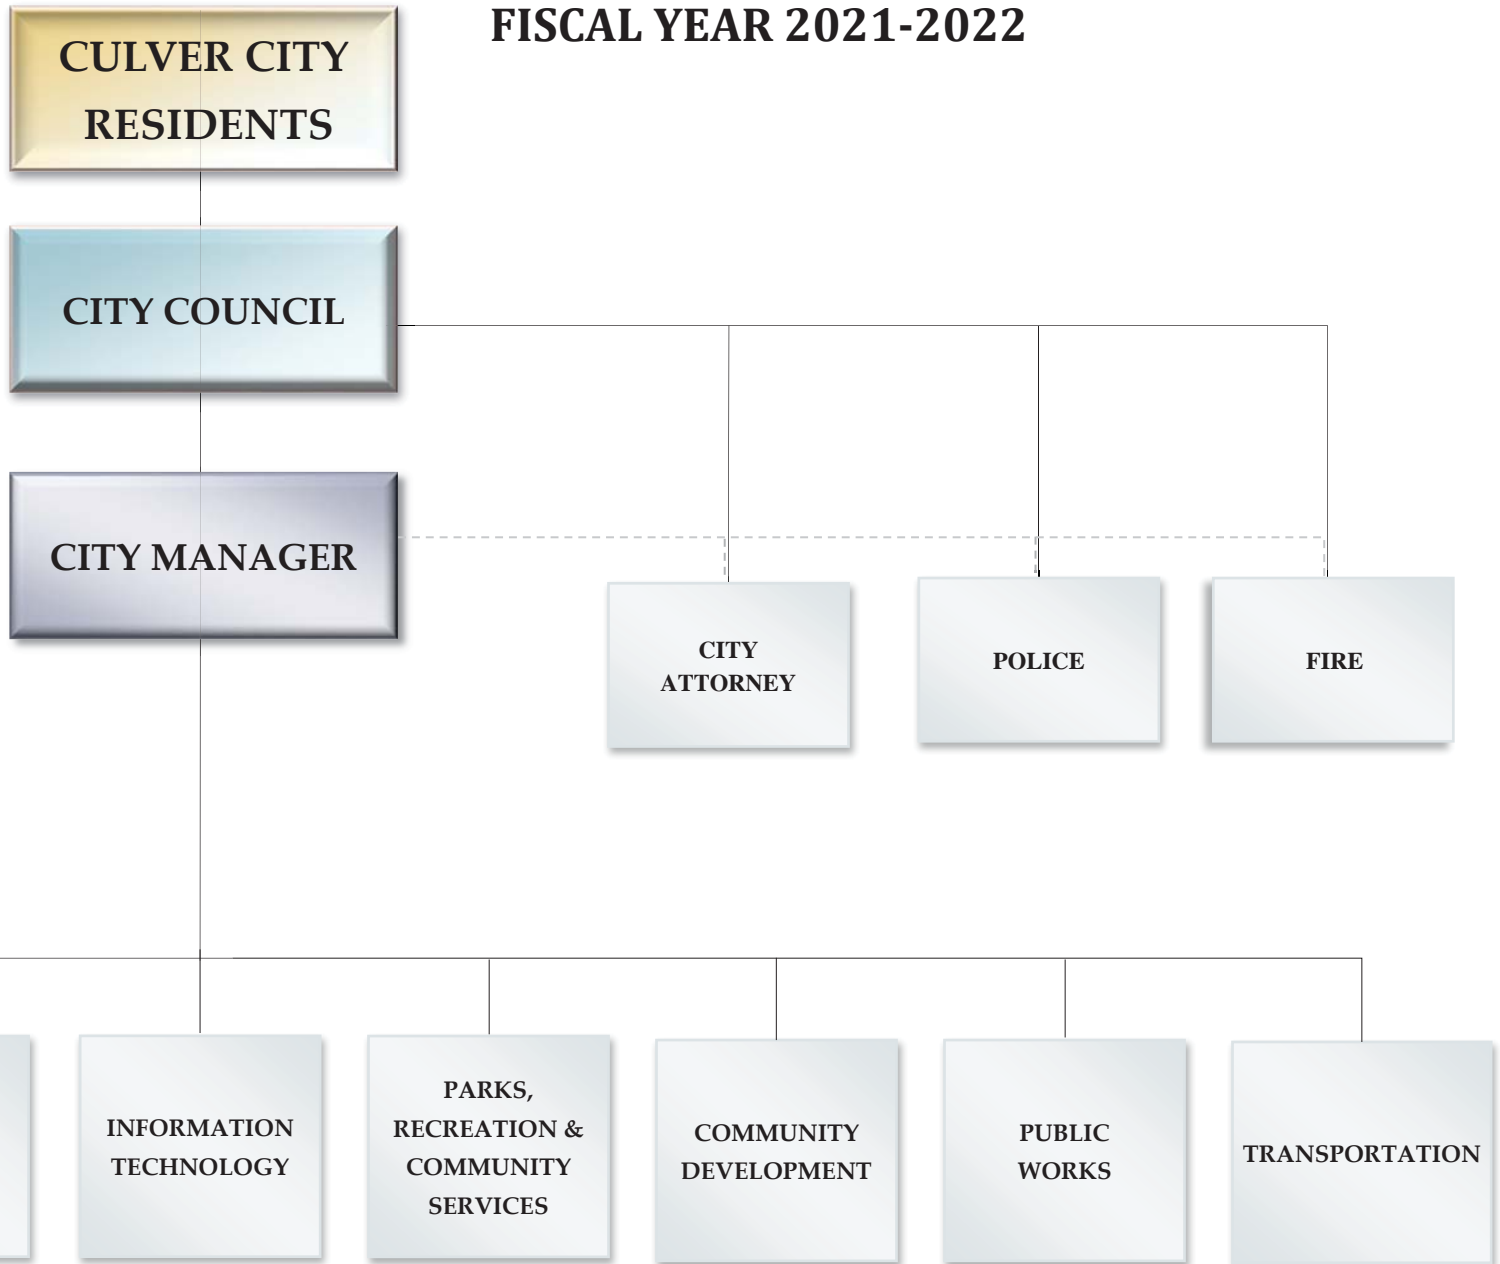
FISCAL YEAR 2021-2022

CULVER CITY RESIDENTS

CITY COUNCIL

CITY MANAGER

CITY ATTORNEY

POLICE

FIRE

INFORMATION TECHNOLOGY

PARKS, RECREATION & COMMUNITY SERVICES

COMMUNITY DEVELOPMENT

PUBLIC WORKS

TRANSPORTATION